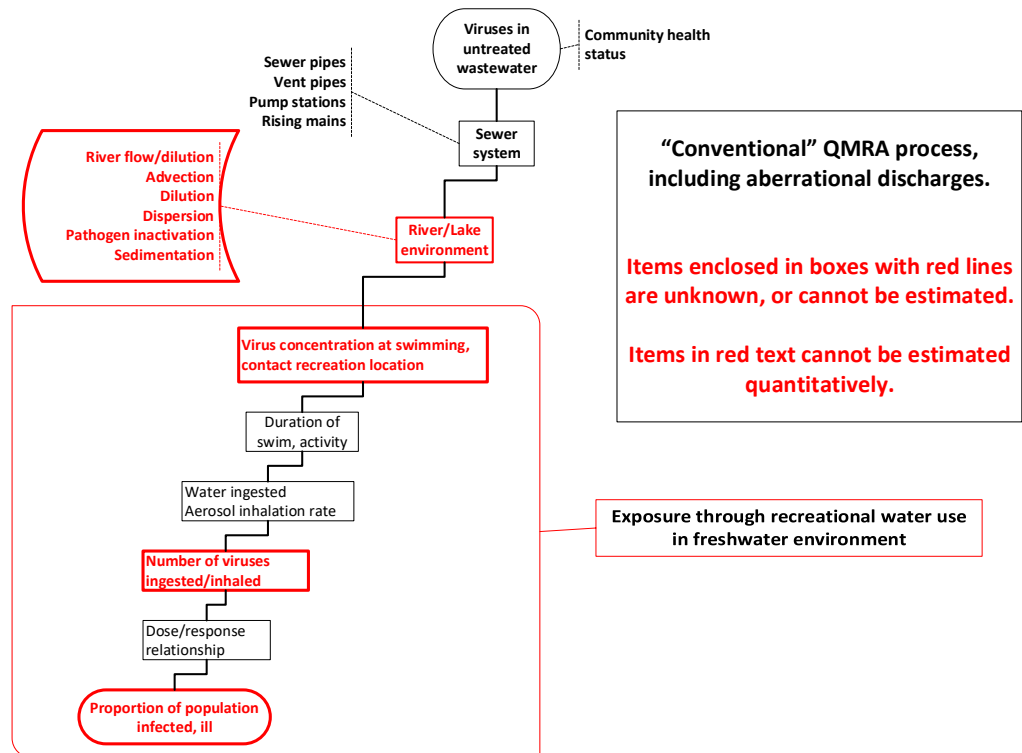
Viruses in untreated wastewater

Community health status

Sewer pipes
Vent pipes
Pump stations
Rising mains

Sewer system

River flow/dilution
Advection
Dilution
Dispersion
Pathogen inactivation
Sedimentation

River/Lake environment

“Conventional” QMRA process, including aberrational discharges.

Items enclosed in boxes with red lines are unknown, or cannot be estimated.

Items in red text cannot be estimated quantitatively.

Virus concentration at swimming, contact recreation location

Duration of swim, activity

Water ingested
Aerosol inhalation rate

Exposure through recreational water use in freshwater environment

Number of viruses ingested/inhaled

Dose/response relationship

Proportion of population infected, ill